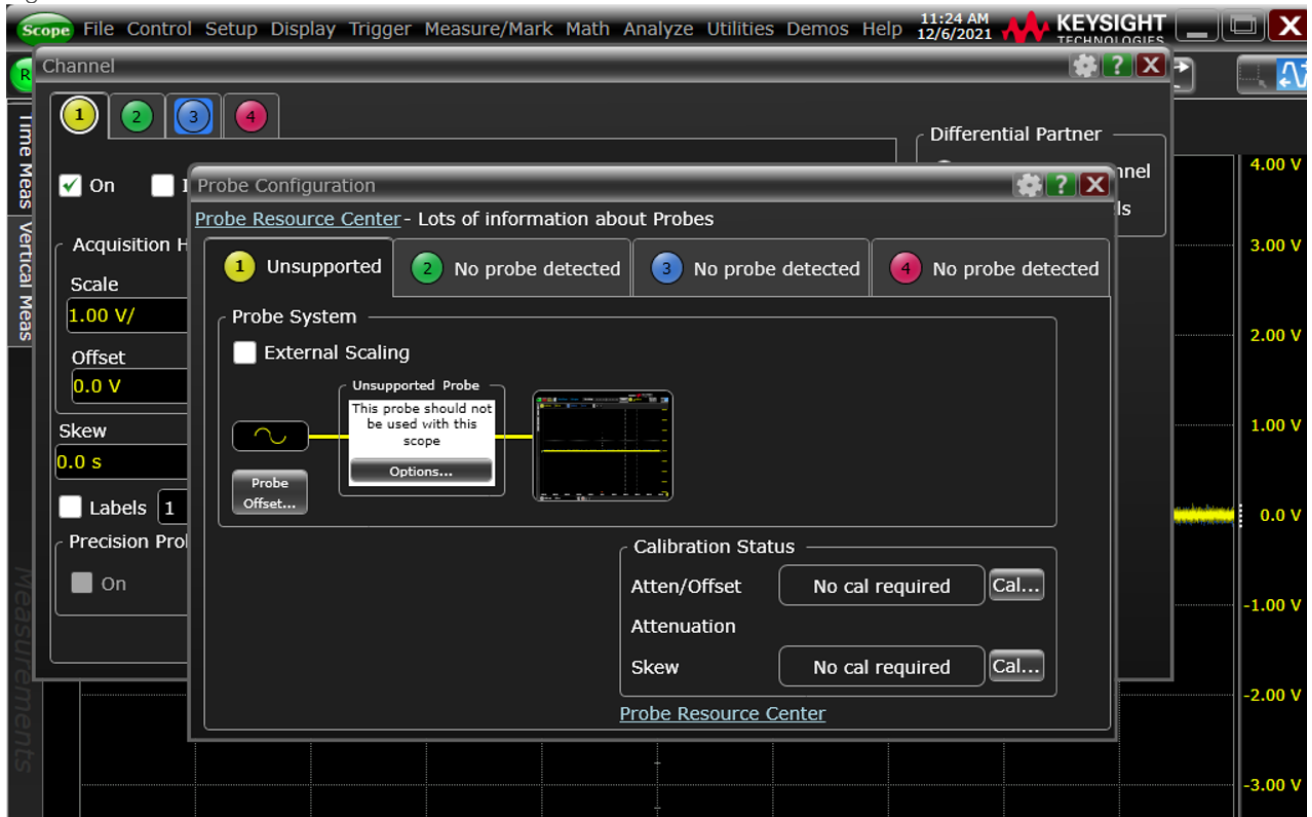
Scope File Control Setup Display Trigger Measure/Mark Math Analyze Utilities Demos Help 11:24 AM 12/6/2021 KEYSIGHT TECHNOLOGIES

Channel

1 2 3 4

On

Differential Partner

nnel

ls

Time Meas Vertical Meas

Acquisition H

Scale

1.00 V/

Offset

0.0 V

Skew

0.0 s

Labels 1

Precision Pro

On

Measurements

Probe Configuration

Probe Resource Center - Lots of information about Probes

1 Unsupported 2 No probe detected 3 No probe detected 4 No probe detected

Probe System

External Scaling

Unsupported Probe

This probe should not be used with this scope

Options...

Probe Offset...

Calibration Status

Atten/Offset No cal required Cal...

Attenuation

Skew No cal required Cal...

Probe Resource Center

4.00 V
3.00 V
2.00 V
1.00 V
0.0 V
-1.00 V
-2.00 V
-3.00 V